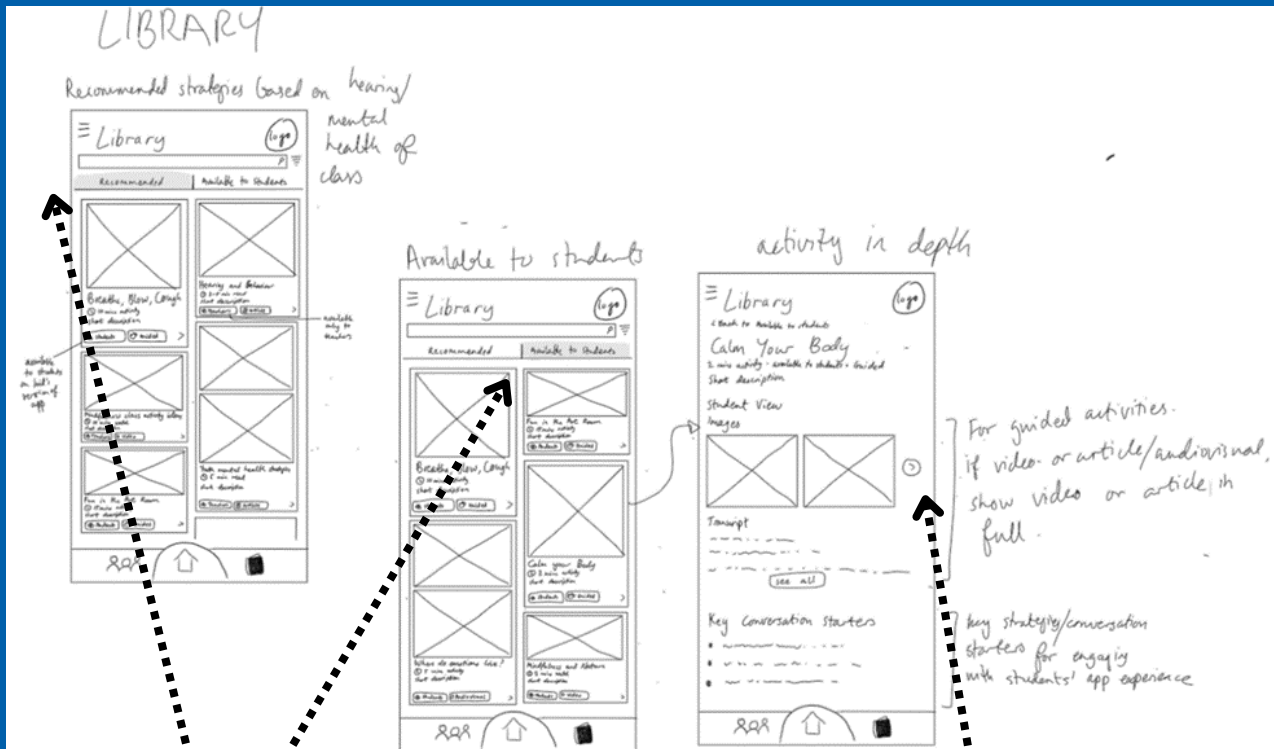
LIBRARY

Recommended strategies based on hearing/mental health of class

Library
logo
Recommended
Available to students
Breathe, Blow, Cough
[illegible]
Short description
Hearing and Behaviour
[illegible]
available only to teachers
available to students on kid's version of app
Fun in the Pet Room
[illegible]
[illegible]

Available to students

Library
logo
Recommended
Available to Students
Fun in the Pet Room
Breathe, Blow, Cough
Short description
Calm your Body
Where do emotions live?
Mindfulness and Nature

activity in depth

Library
logo
< Back to Available to students
Calm Your Body
5 min activity • available to students • Guided
Short description
Student View
Images
Transcript
see all
Key Conversation Starters

For guided activities. if video or article/audiovisual, show video or article in full.

key strategies/conversation starters for engaging with students' app experience